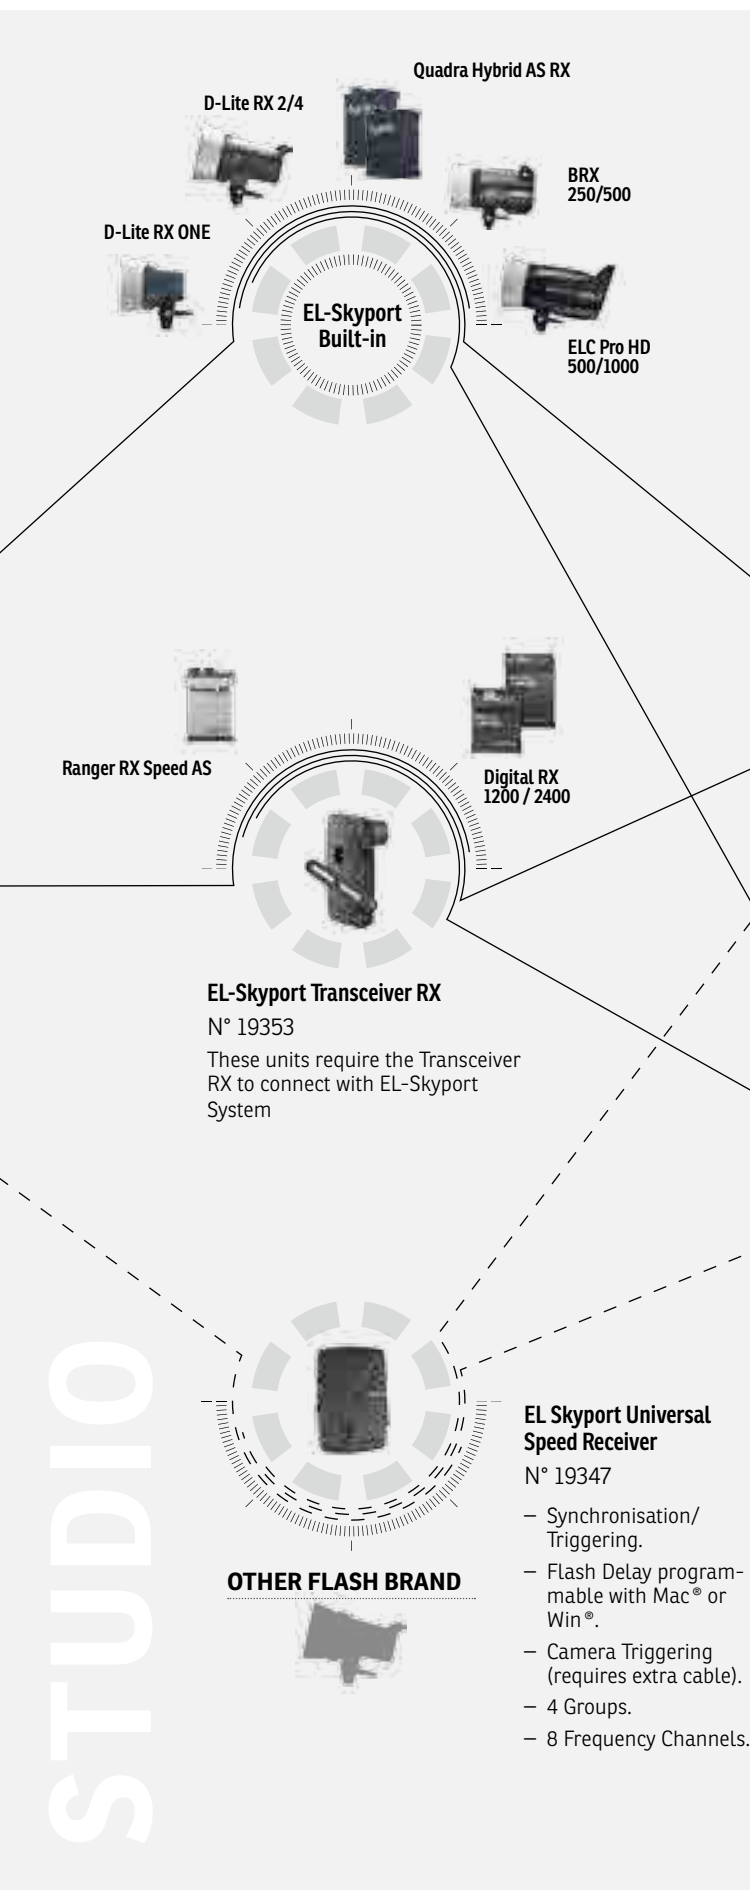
Quadra Hybrid AS RX

D-Lite RX 2/4

BRX 250/500

D-Lite RX ONE

EL-Skyport Built-in

ELC Pro HD 500/1000

Ranger RX Speed AS

Digital RX 1200 / 2400

EL-Skyport Transceiver RX

N° 19353

These units require the Transceiver RX to connect with EL-Skyport System

STUDIO

EL Skyport Universal Speed Receiver

N° 19347

– Synchronisation/ Triggering.
– Flash Delay programmable with Mac® or Win®.
– Camera Triggering (requires extra cable).
– 4 Groups.
– 8 Frequency Channels.

OTHER FLASH BRAND